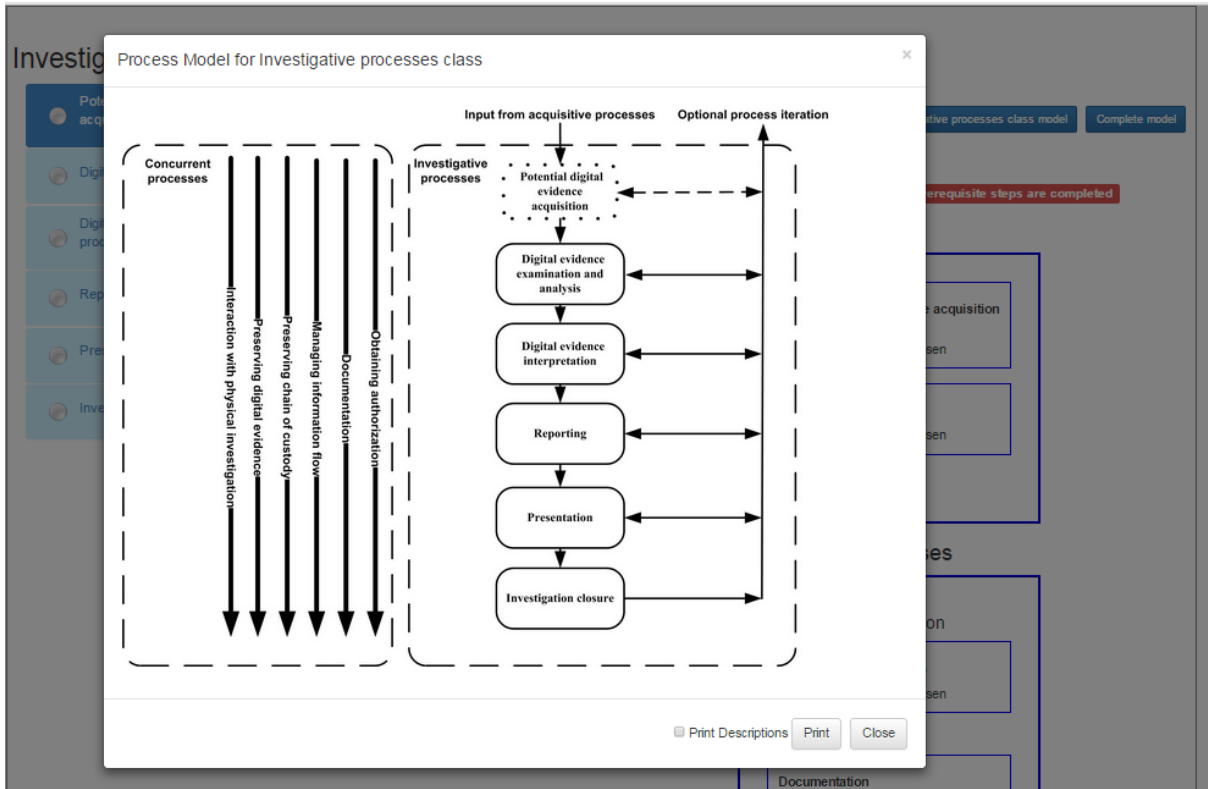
Investig

Pot acq

Digi

Digi proc

Rep

Pres

Inve

ative processes class model

Complete model

erequisite steps are completed

e acquisition

sen

sen

ses

on

sen

Documentation

Process Model for Investigative processes class

×

Input from acquisitive processes

Optional process iteration

Concurrent processes

Interaction with physical investigation

Preserving digital evidence

Preserving chain of custody

Managing information flow

Documentation

Obtaining authorization

Investigative processes

Potential digital evidence acquisition

Digital evidence examination and analysis

Digital evidence interpretation

Reporting

Presentation

Investigation closure

Print Descriptions

Print

Close